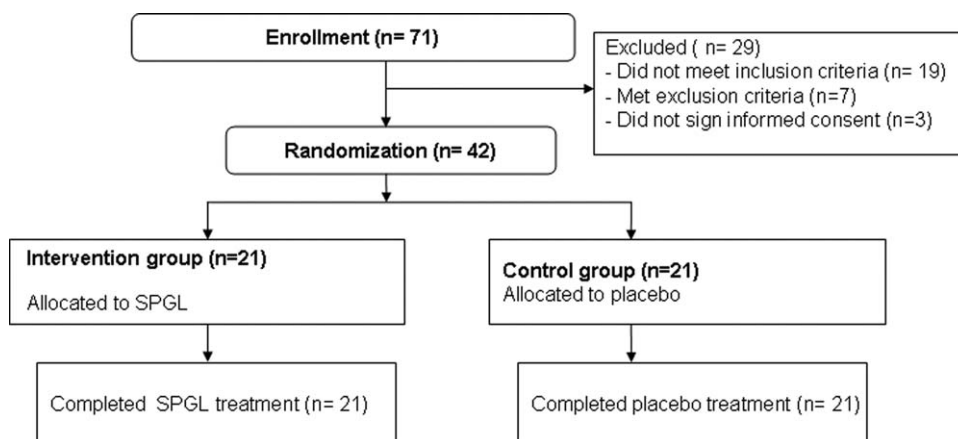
Enrollment (n= 71)

Excluded ( n= 29)
- Did not meet inclusion criteria (n= 19)
- Met exclusion criteria (n=7)
- Did not sign informed consent (n=3)

Randomization (n= 42)

Intervention group (n=21)
Allocated to SPGL

Control group (n=21)
Allocated to placebo

Completed SPGL treatment (n= 21)

Completed placebo treatment (n= 21)